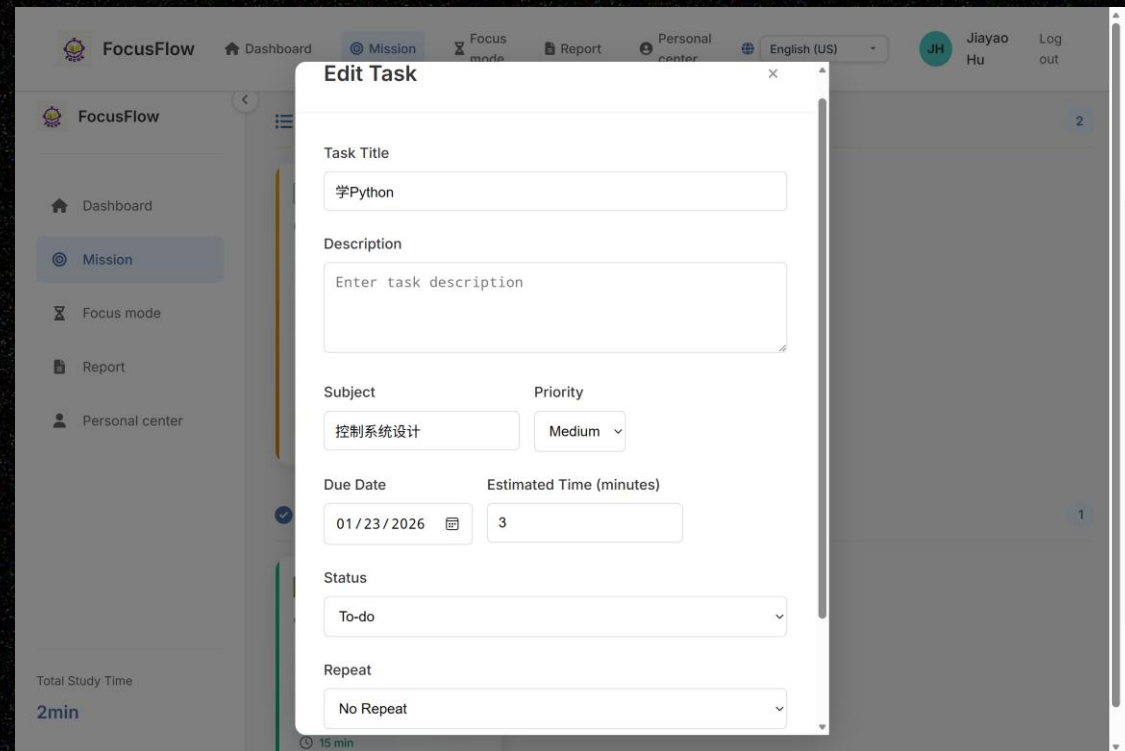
FocusFlow Dashboard Mission Focus mode Report Personal center English (US) JH Jiayao Hu Log out

FocusFlow

Dashboard

Mission

Focus mode

Report

Personal center

Total Study Time

2min

2

1

15 min

Edit Task ×

Task Title

学Python

Description

Enter task description

Subject

控制系统设计

Priority

Medium

Due Date

01/23/2026

Estimated Time (minutes)

3

Status

To-do

Repeat

No Repeat